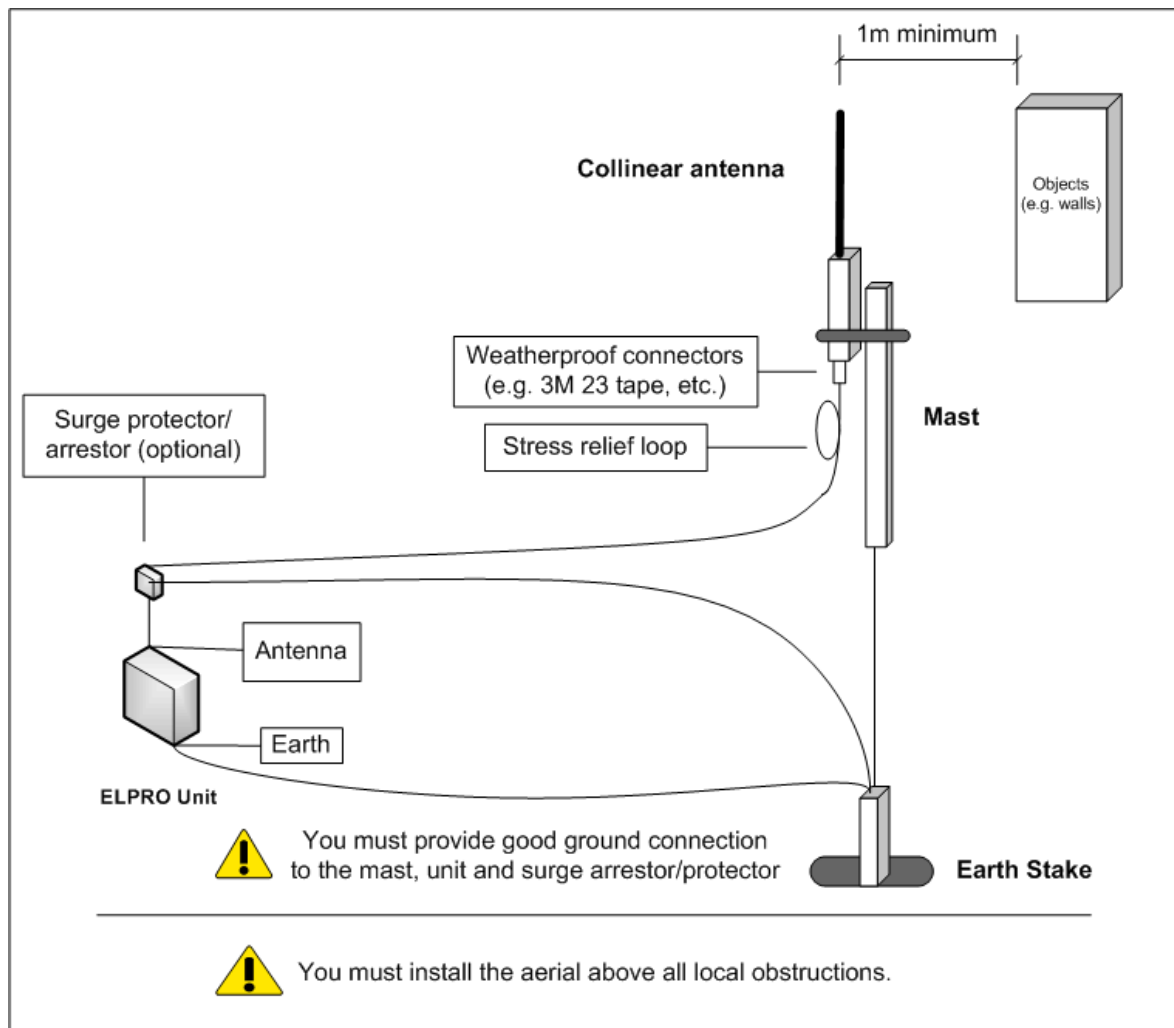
1m minimum

Collinear antenna

Objects (e.g. walls)

Weatherproof connectors (e.g. 3M 23 tape, etc.)

Surge protector/ arrestor (optional)

Stress relief loop

Mast

Antenna

Earth

ELPRO Unit

You must provide good ground connection to the mast, unit and surge arrestor/protector

Earth Stake

You must install the aerial above all local obstructions.